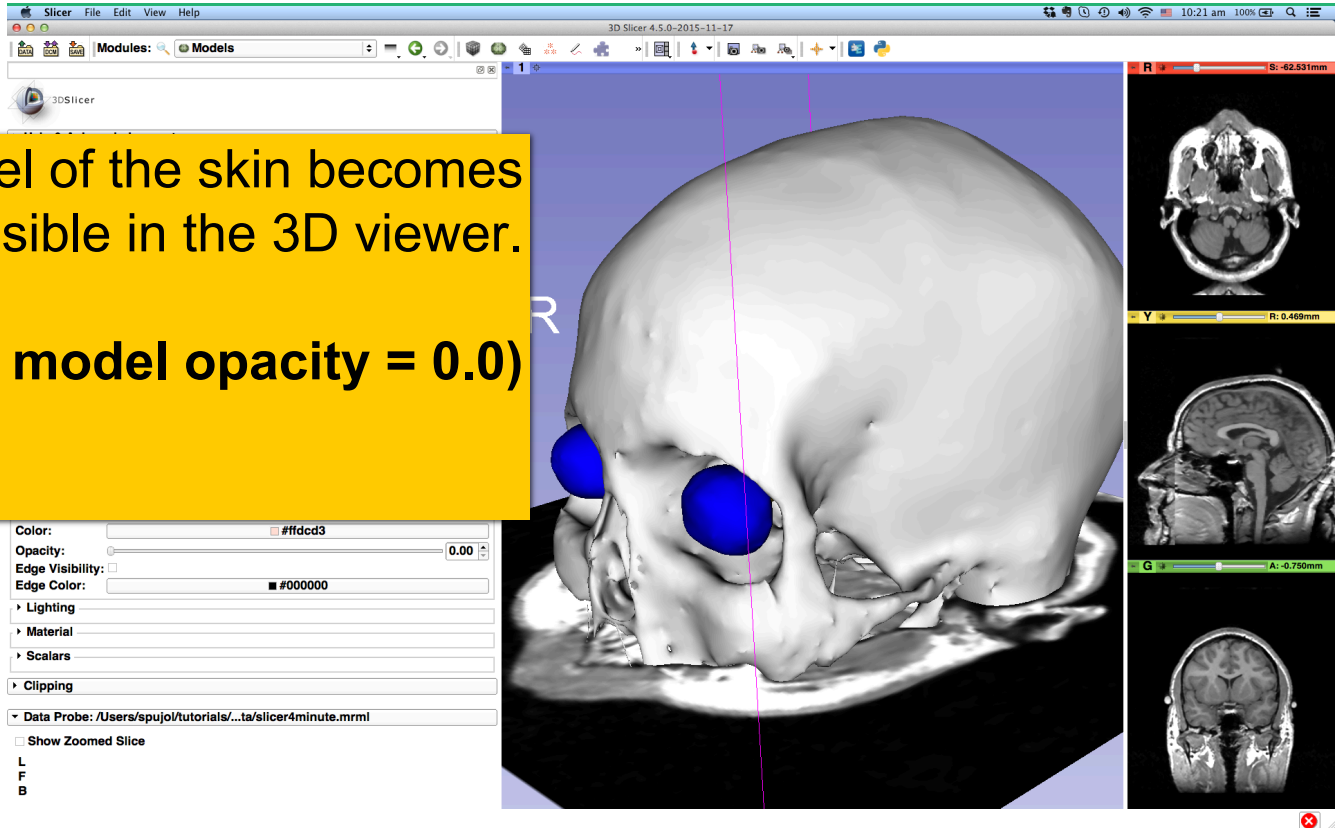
Slicer File Edit View Help

10:21 am 100%

3D Slicer 4.5.0-2015-11-17

DATA DCM SAVE Modules: Models

3DSlicer

el of the skin becomes
sible in the 3D viewer.

model opacity = 0.0)

1

R

R S: -62.531mm

Y R: 0.469mm

G A: -0.750mm

Color: #ffdcd3
Opacity: 0.00
Edge Visibility:
Edge Color: #000000
Lighting
Material
Scalars
Clipping
Data Probe: /Users/spujol/tutorials/...ta/slicer4minute.mrml
Show Zoomed Slice
L
F
B